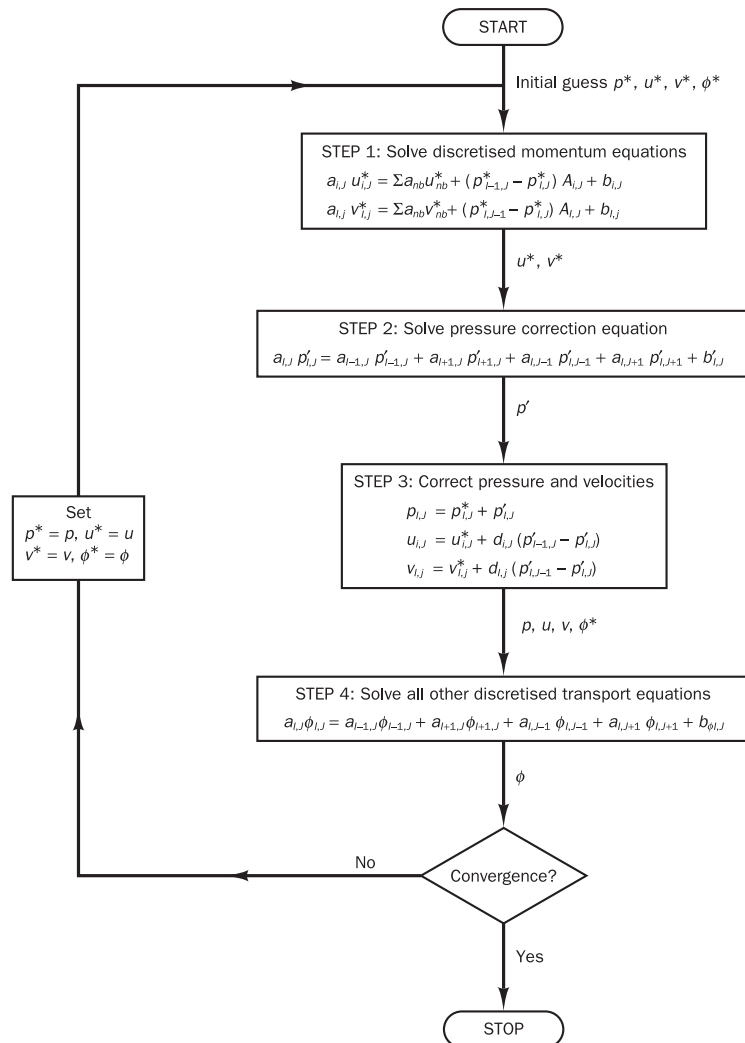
START

Initial guess $p^*$, $u^*$, $v^*$, $\phi^*$

STEP 1: Solve discretised momentum equations
$a_{i,J}\, u^*_{i,J} = \Sigma a_{nb} u^*_{nb} + (p^*_{I-1,J} - p^*_{I,J})\, A_{i,J} + b_{i,J}$
$a_{I,j}\, v^*_{I,j} = \Sigma a_{nb} v^*_{nb} + (p^*_{I,J-1} - p^*_{I,J})\, A_{I,J} + b_{I,j}$

$u^*$, $v^*$

STEP 2: Solve pressure correction equation
$a_{I,J}\, p'_{I,J} = a_{I-1,J}\, p'_{I-1,J} + a_{I+1,J}\, p'_{I+1,J} + a_{I,J-1}\, p'_{I,J-1} + a_{I,J+1}\, p'_{I,J+1} + b'_{I,J}$

$p'$

STEP 3: Correct pressure and velocities
$p_{I,J} = p^*_{I,J} + p'_{I,J}$
$u_{i,J} = u^*_{i,J} + d_{i,J}\,(p'_{I-1,J} - p'_{I,J})$
$v_{I,j} = v^*_{I,j} + d_{I,j}\,(p'_{I,J-1} - p'_{I,J})$

$p$, $u$, $v$, $\phi^*$

STEP 4: Solve all other discretised transport equations
$a_{I,J}\phi_{I,J} = a_{I-1,J}\phi_{I-1,J} + a_{I+1,J}\phi_{I+1,J} + a_{I,J-1}\,\phi_{I,J-1} + a_{I,J+1}\,\phi_{I,J+1} + b_{\phi I,J}$

$\phi$

Convergence?

No

Set
$p^* = p$, $u^* = u$
$v^* = v$, $\phi^* = \phi$

Yes

STOP